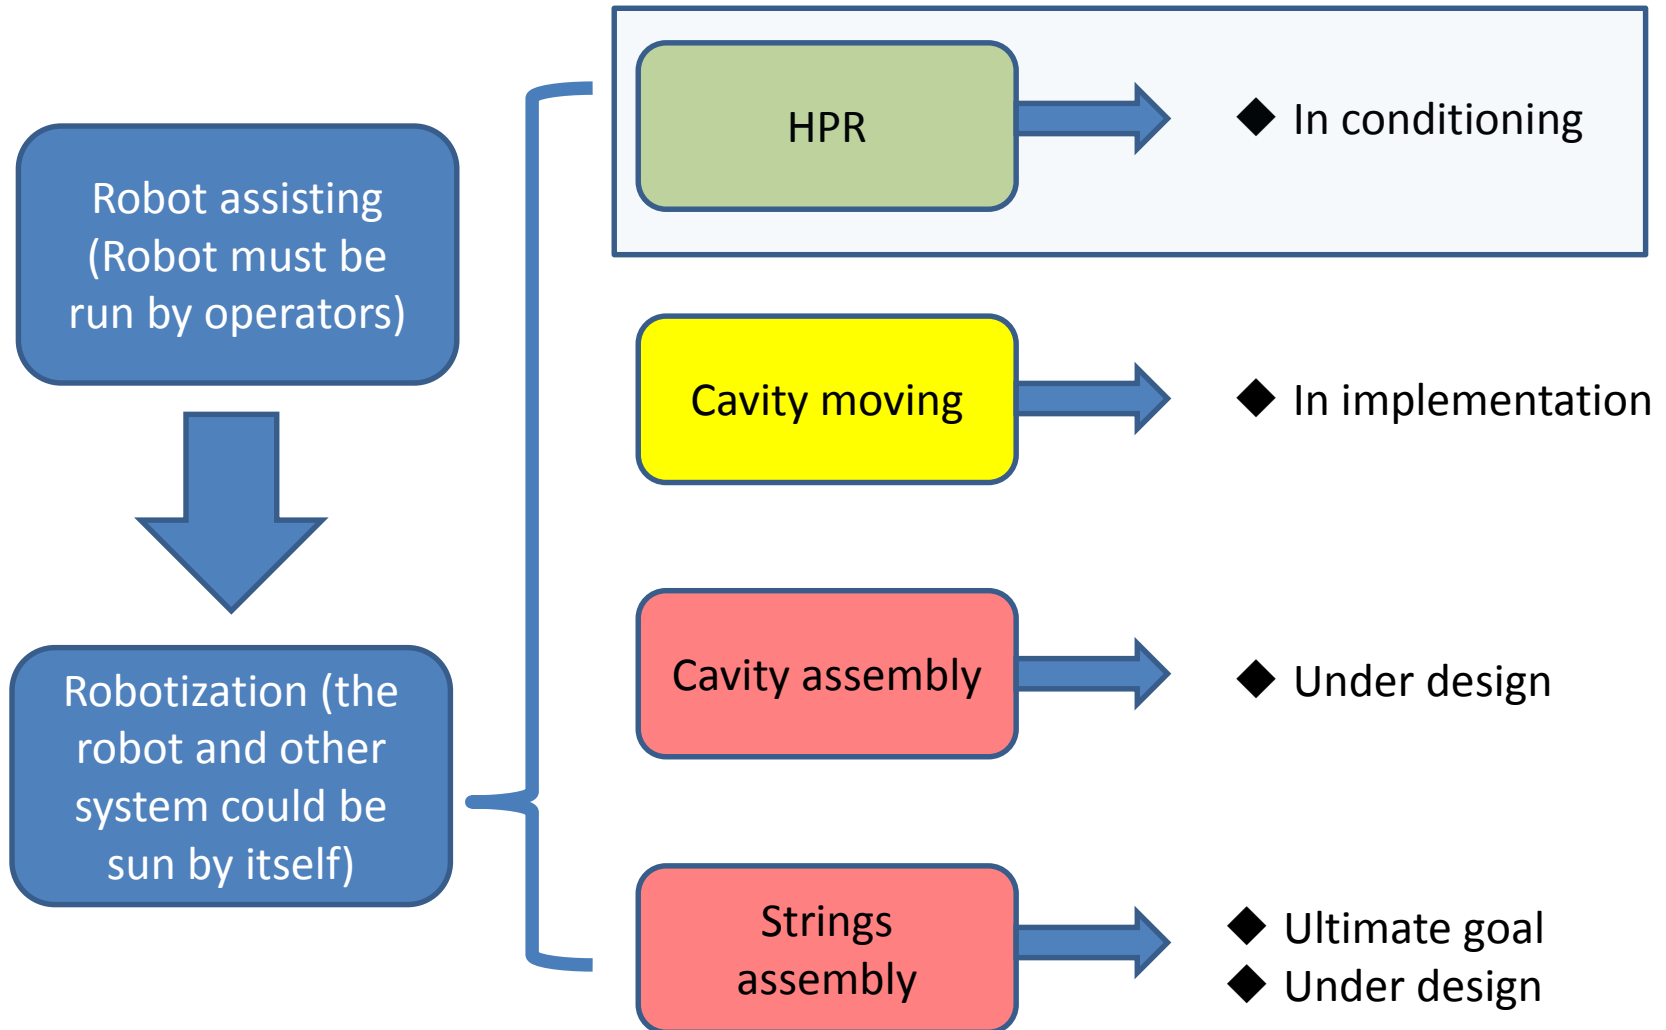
Robot assisting (Robot must be run by operators)

Robotization (the robot and other system could be sun by itself)

HPR

◆ In conditioning

Cavity moving

◆ In implementation

Cavity assembly

◆ Under design

Strings assembly

◆ Ultimate goal
◆ Under design